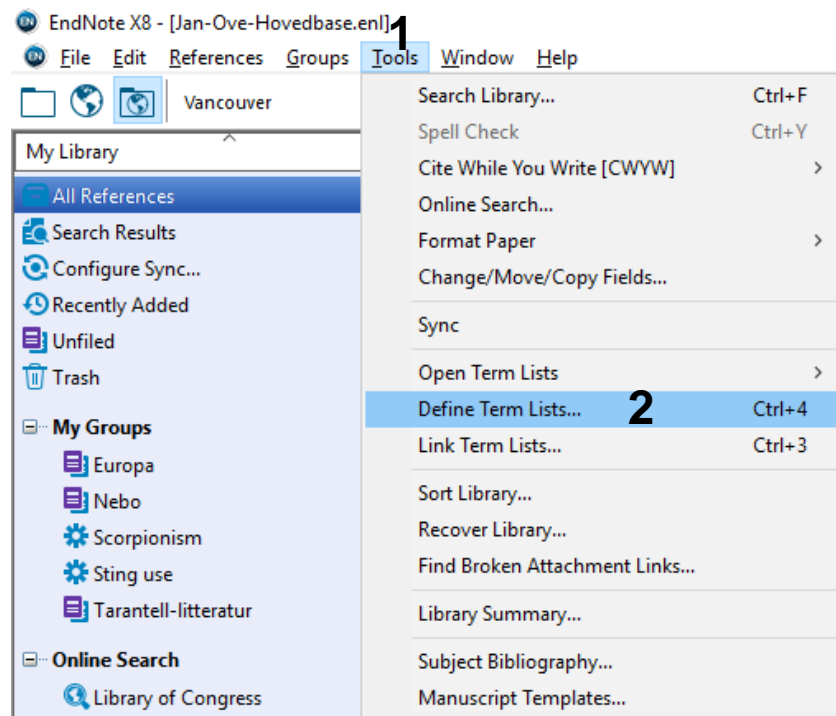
EndNote X8 - [Jan-Ove-Hovedbase.enl] 1

File Edit References Groups Tools Window Help

Vancouver

My Library

All References
Search Results
Configure Sync...
Recently Added
Unfiled
Trash

My Groups
Europa
Nebo
Scorpionism
Sting use
Tarantell-litteratur

Online Search
Library of Congress

Search Library... Ctrl+F
Spell Check Ctrl+Y
Cite While You Write [CWYW] >
Online Search...
Format Paper >
Change/Move/Copy Fields...

Sync

Open Term Lists >
Define Term Lists... 2 Ctrl+4
Link Term Lists... Ctrl+3

Sort Library...
Recover Library...
Find Broken Attachment Links...

Library Summary...

Subject Bibliography...
Manuscript Templates...